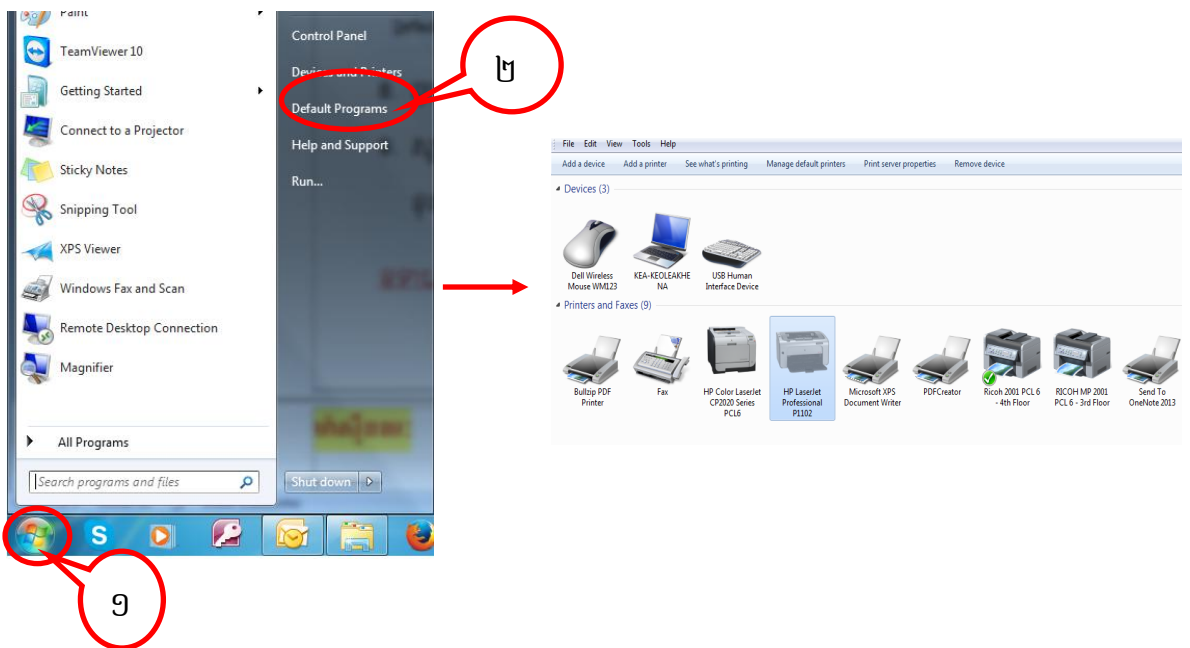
Paint

TeamViewer 10

Getting Started

Connect to a Projector

Sticky Notes

Snipping Tool

XPS Viewer

Windows Fax and Scan

Remote Desktop Connection

Magnifier

All Programs

Search programs and files

Control Panel

Devices and Printers

Default Programs

Help and Support

Run...

Shut down

២

១

File Edit View Tools Help

Add a device Add a printer See what's printing Manage default printers Print server properties Remove device

Devices (3)

Dell Wireless Mouse WM123

KEA-KEOLEAKHENA

USB Human Interface Device

Printers and Faxes (9)

Bullzip PDF Printer

Fax

HP Color LaserJet CP2020 Series PCL6

HP LaserJet Professional P1102

Microsoft XPS Document Writer

PDFCreator

Ricoh 2001 PCL 6 - 4th Floor

RICOH MP 2001 PCL 6 - 3rd Floor

Send To OneNote 2013